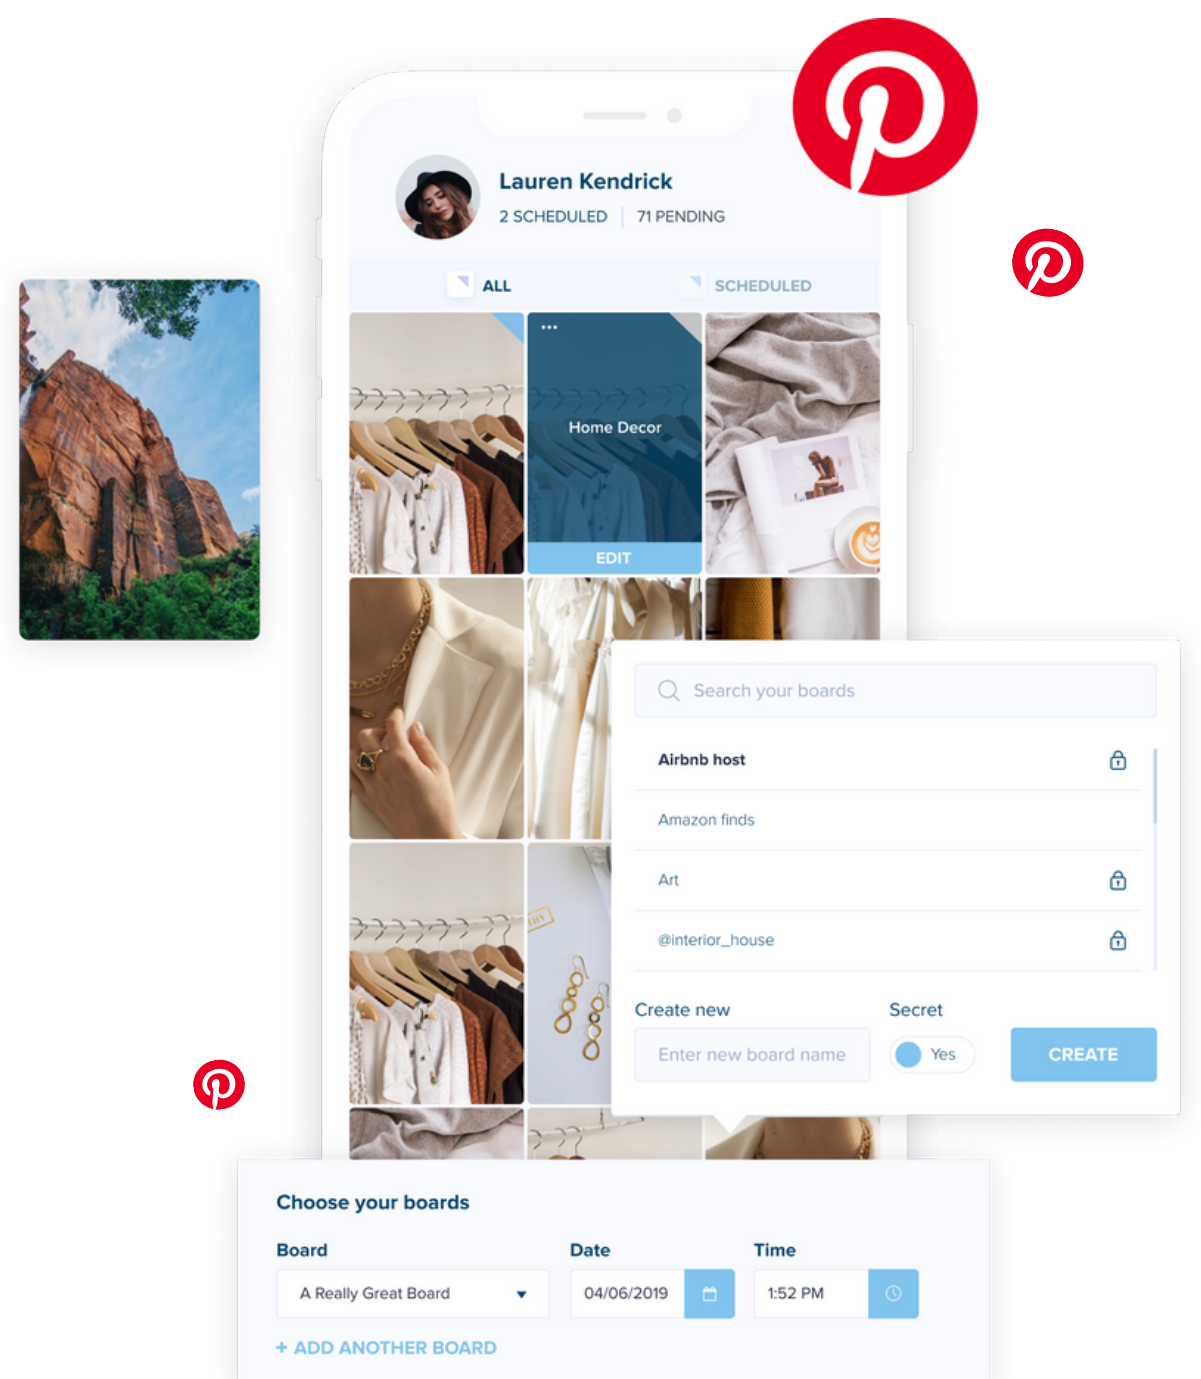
Lauren Kendrick
2 SCHEDULED | 71 PENDING

ALL
SCHEDULED

Home Decor
EDIT

Search your boards

Airbnb host
Amazon finds
Art
@interior_house

Create new
Secret
Enter new board name
Yes
CREATE

Choose your boards
Board
A Really Great Board
Date
04/06/2019
Time
1:52 PM
+ ADD ANOTHER BOARD